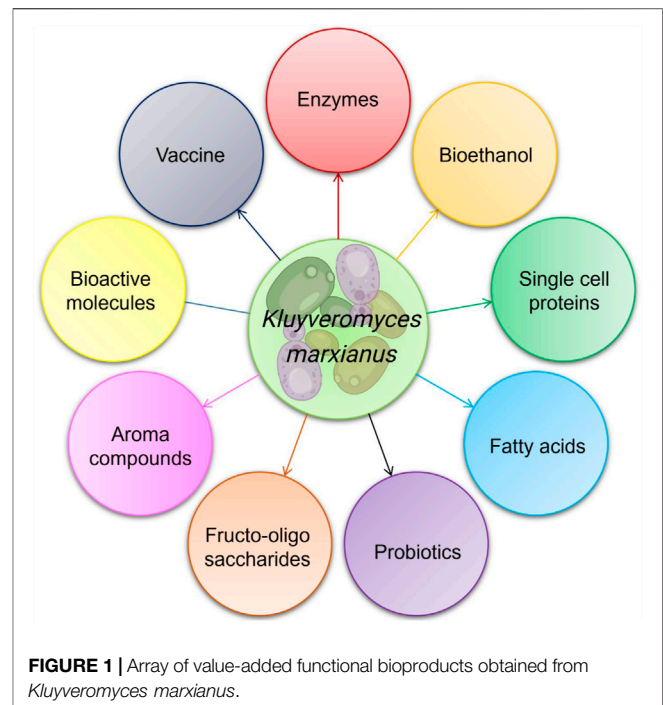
Enzymes

Vaccine

Bioethanol

Bioactive molecules

Kluyveromyces marxianus

Single cell proteins

Aroma compounds

Fatty acids

Fructo-oligo saccharides

Probiotics

FIGURE 1 | Array of value-added functional bioproducts obtained from Kluyveromyces marxianus.